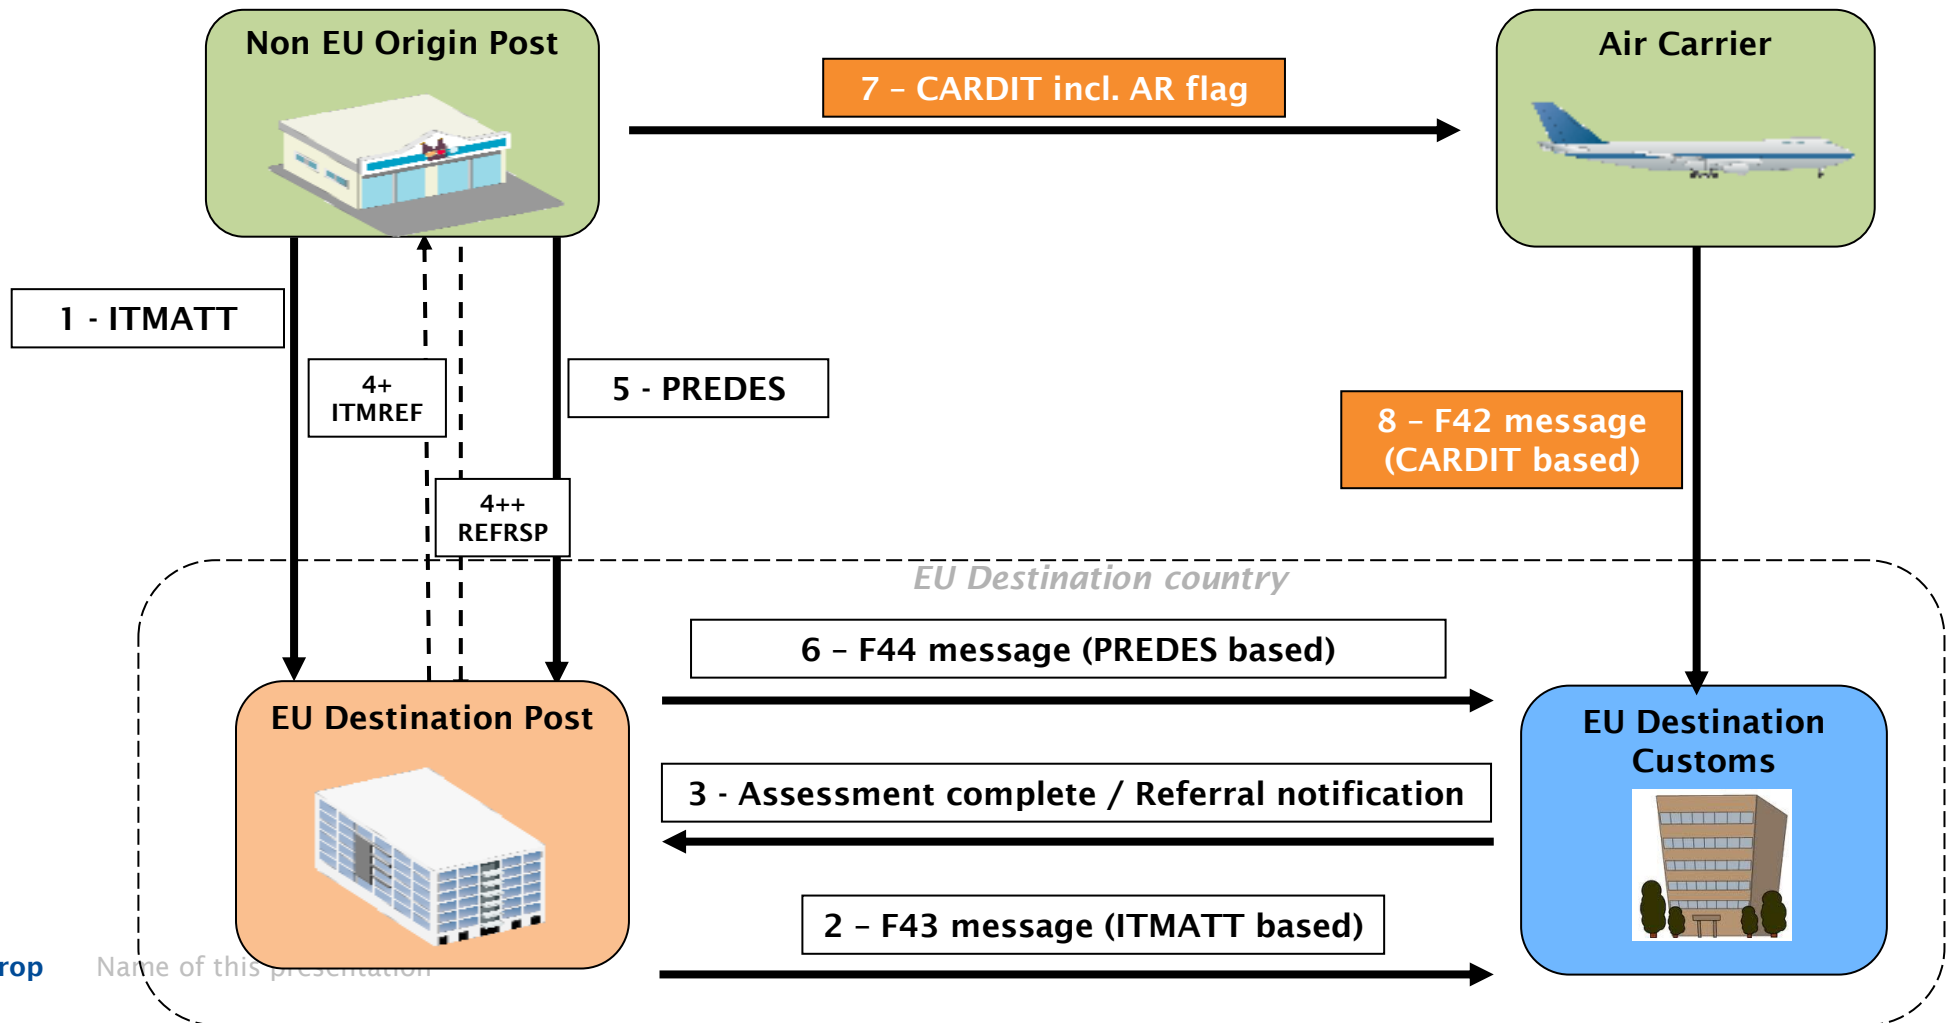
Non EU Origin Post

7 – CARDIT incl. AR flag

Air Carrier

1 - ITMATT

4+ ITMREF

5 - PREDES

8 – F42 message (CARDIT based)

4++ REFRSP

EU Destination country

6 – F44 message (PREDES based)

EU Destination Post

EU Destination Customs

3 - Assessment complete / Referral notification

2 – F43 message (ITMATT based)

rop Name of this presentation